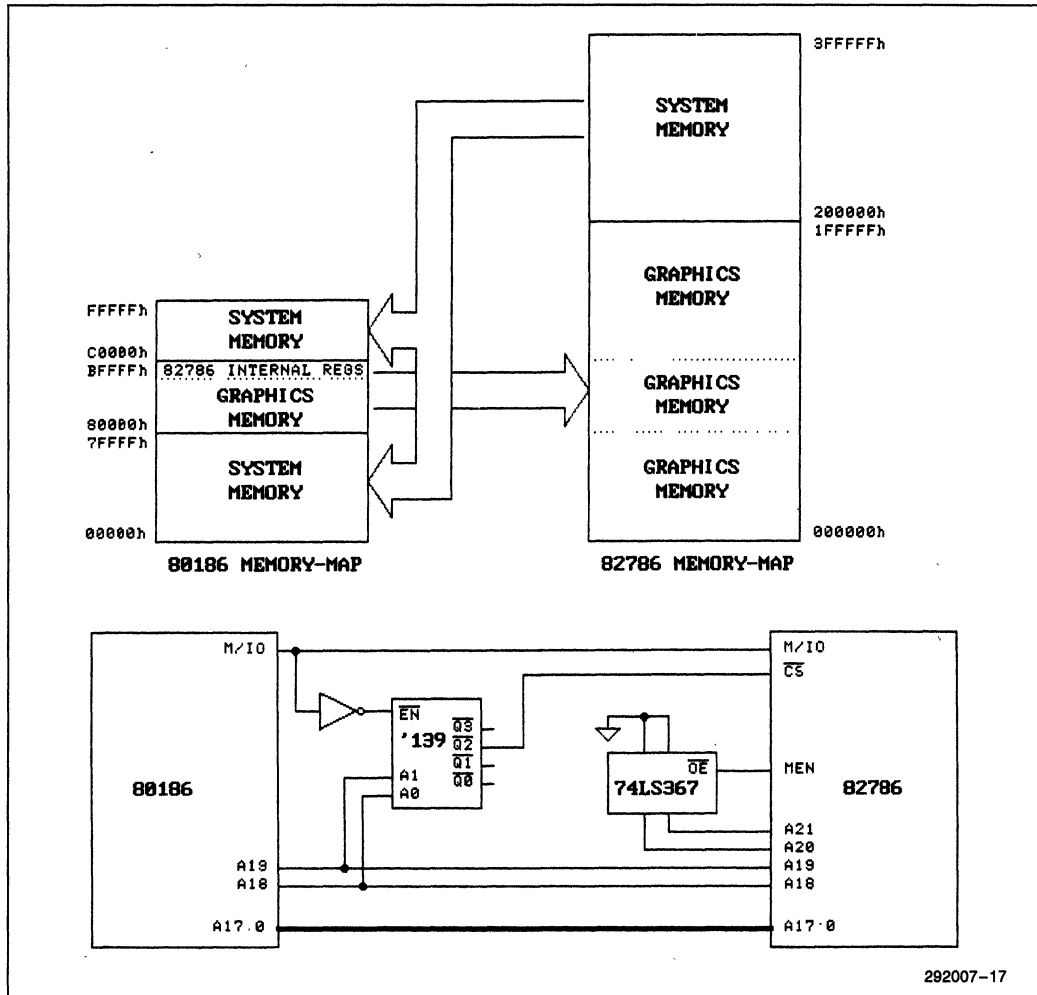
3FFFFFh

SYSTEM MEMORY

200000h
1FFFFFh

GRAPHICS MEMORY

GRAPHICS MEMORY

GRAPHICS MEMORY

000000h

FFFFFh
SYSTEM MEMORY
C0000h
BFFFFh
82786 INTERNAL REGS
GRAPHICS MEMORY
80000h
7FFFFh
SYSTEM MEMORY
00000h

80186 MEMORY-MAP

82786 MEMORY-MAP

80186
M/IO
A19
A18
A17.0

$\overline{EN}$
'139
$\overline{Q3}$
$\overline{Q2}$
$\overline{Q1}$
$\overline{Q0}$
A1
A0

$\overline{OE}$
74LS367

82786
M/IO
$\overline{CS}$
MEN
A21
A20
A19
A18
A17.0

292007-17